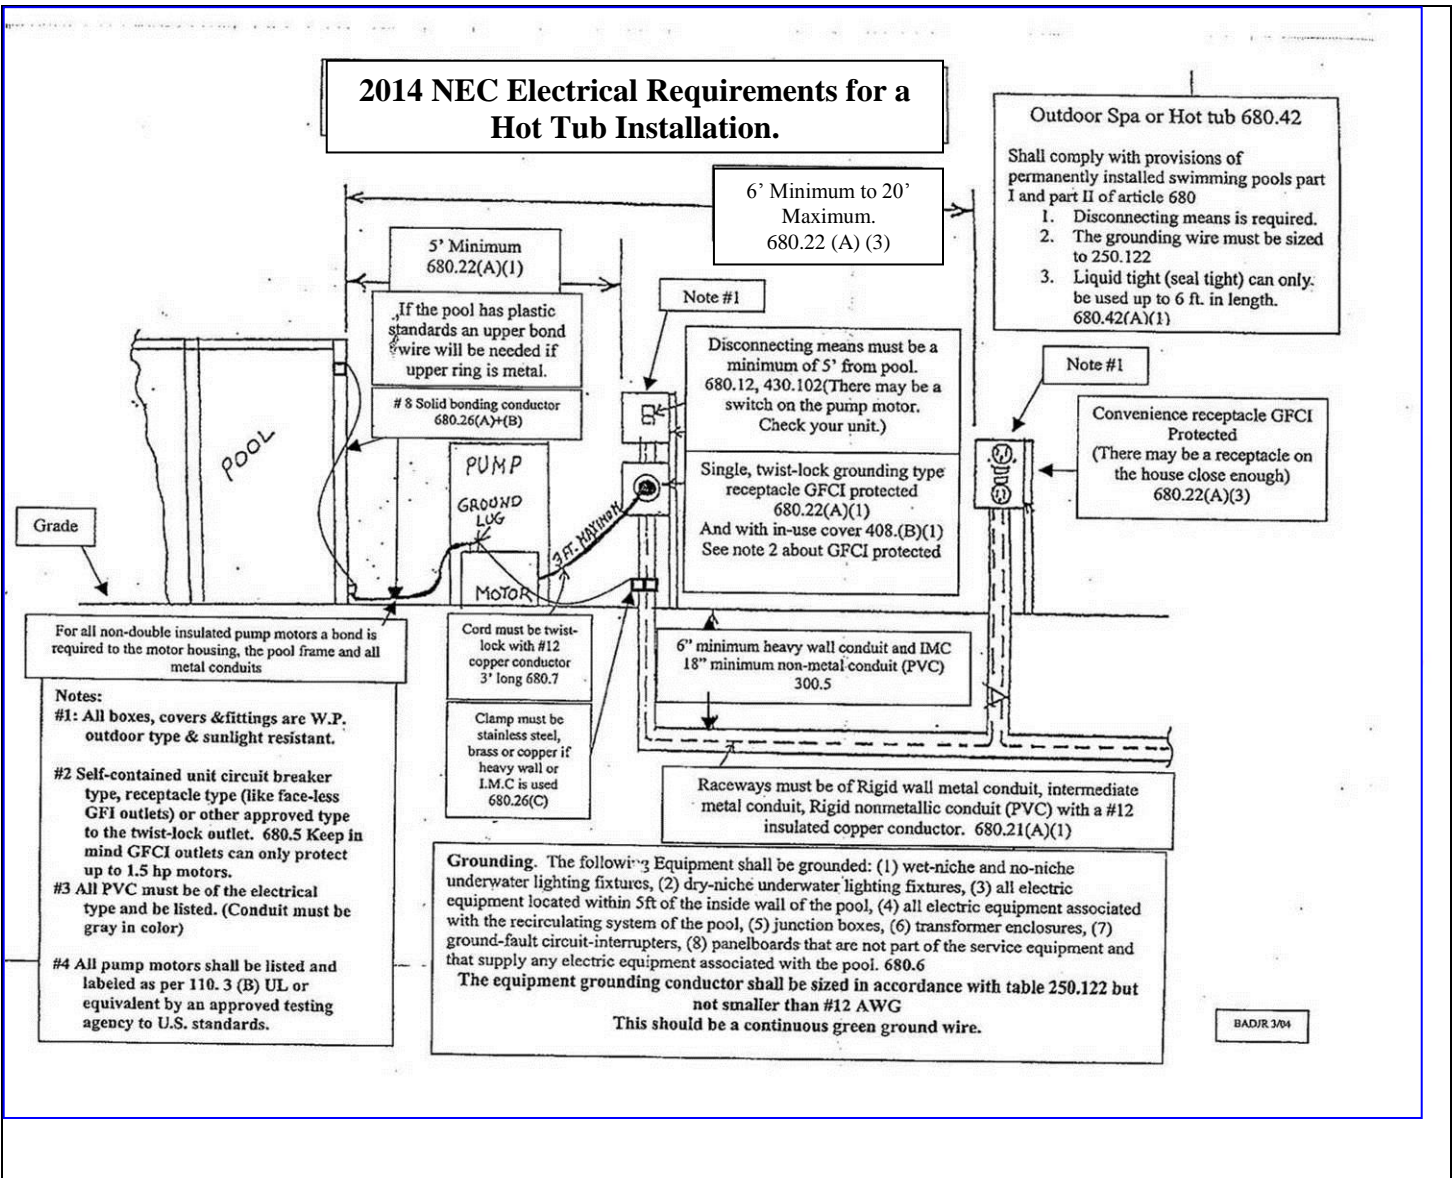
2014 NEC Electrical Requirements for a Hot Tub Installation.

Outdoor Spa or Hot tub 680.42

Shall comply with provisions of permanently installed swimming pools part I and part II of article 680
1. Disconnecting means is required.
2. The grounding wire must be sized to 250.122
3. Liquid tight (seal tight) can only be used up to 6 ft. in length. 680.42(A)(1)

6' Minimum to 20' Maximum. 680.22 (A) (3)

5' Minimum 680.22(A)(1)

If the pool has plastic standards an upper bond wire will be needed if upper ring is metal.

# 8 Solid bonding conductor 680.26(A)+(B)

Note #1

Disconnecting means must be a minimum of 5' from pool. 680.12, 430.102(There may be a switch on the pump motor. Check your unit.)

Note #1

Convenience receptacle GFCI Protected (There may be a receptacle on the house close enough) 680.22(A)(3)

POOL

PUMP

GROUND LUG

3 FT. MAXIMUM

MOTOR

Single, twist-lock grounding type receptacle GFCI protected 680.22(A)(1) And with in-use cover 408.(B)(1) See note 2 about GFCI protected

Grade

For all non-double insulated pump motors a bond is required to the motor housing, the pool frame and all metal conduits

Cord must be twist-lock with #12 copper conductor 3' long 680.7

6" minimum heavy wall conduit and IMC 18" minimum non-metal conduit (PVC) 300.5

Clamp must be stainless steel, brass or copper if heavy wall or I.M.C is used 680.26(C)

Raceways must be of Rigid wall metal conduit, intermediate metal conduit, Rigid nonmetallic conduit (PVC) with a #12 insulated copper conductor. 680.21(A)(1)

Notes:
#1: All boxes, covers &fittings are W.P. outdoor type & sunlight resistant.

#2 Self-contained unit circuit breaker type, receptacle type (like face-less GFI outlets) or other approved type to the twist-lock outlet. 680.5 Keep in mind GFCI outlets can only protect up to 1.5 hp motors.
#3 All PVC must be of the electrical type and be listed. (Conduit must be gray in color)

#4 All pump motors shall be listed and labeled as per 110. 3 (B) UL or equivalent by an approved testing agency to U.S. standards.

Grounding. The following Equipment shall be grounded: (1) wet-niche and no-niche underwater lighting fixtures, (2) dry-niche underwater lighting fixtures, (3) all electric equipment located within 5ft of the inside wall of the pool, (4) all electric equipment associated with the recirculating system of the pool, (5) junction boxes, (6) transformer enclosures, (7) ground-fault circuit-interrupters, (8) panelboards that are not part of the service equipment and that supply any electric equipment associated with the pool. 680.6
The equipment grounding conductor shall be sized in accordance with table 250.122 but not smaller than #12 AWG
This should be a continuous green ground wire.

BADJR 3/04